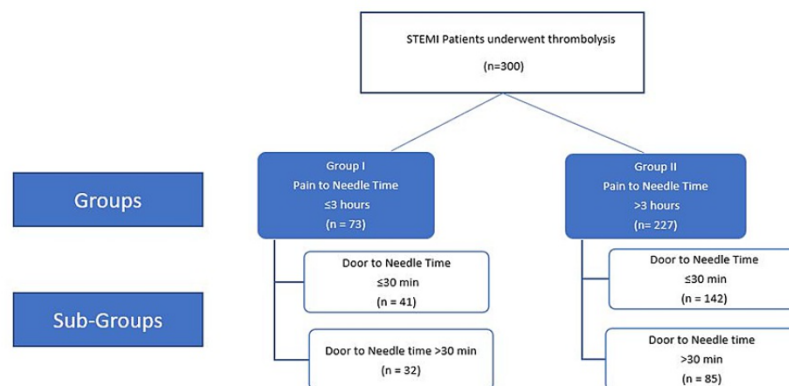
STEMI Patients underwent thrombolysis

(n=300)

Groups

Group I
Pain to Needle Time
≤3 hours
(n = 73)

Group II
Pain to Needle Time
>3 hours
(n= 227)

Sub-Groups

Door to Needle Time
≤30 min
(n = 41)

Door to Needle time >30 min
(n = 32)

Door to Needle Time
≤30 min
(n = 142)

Door to Needle time
>30 min
(n = 85)